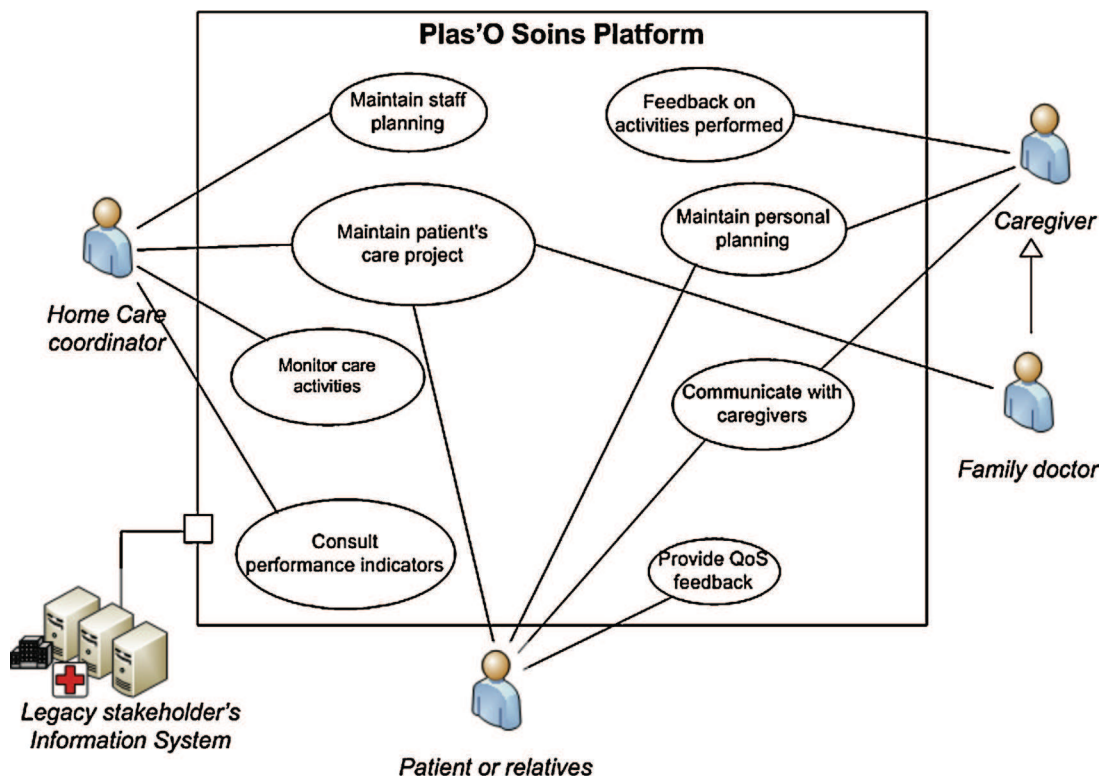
Plas'O Soins Platform

Maintain staff planning

Feedback on activities performed

Caregiver

Maintain personal planning

Maintain patient's care project

Home Care coordinator

Monitor care activities

Communicate with caregivers

Family doctor

Consult performance indicators

Provide QoS feedback

Legacy stakeholder's Information System

Patient or relatives